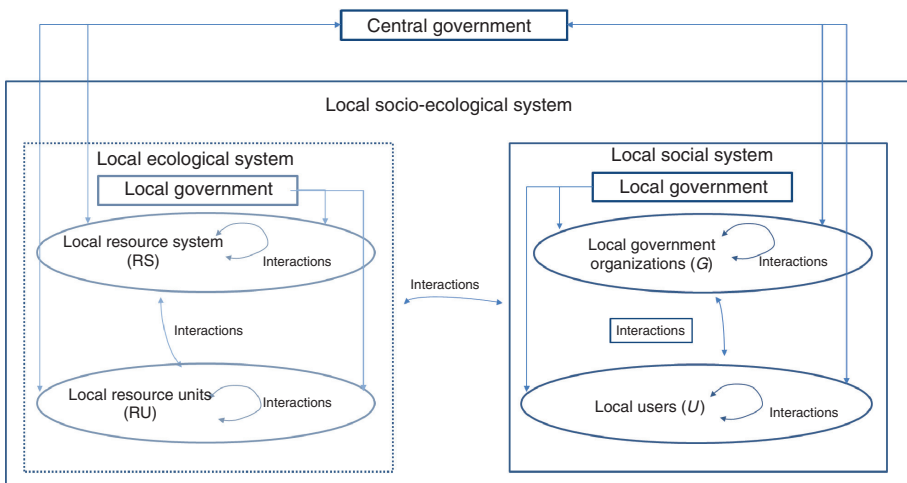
Central government

Local socio-ecological system

Local ecological system

Local government

Local resource system (RS)

Interactions

Interactions

Local resource units (RU)

Interactions

Interactions

Local social system

Local government

Local government organizations (*G*)

Interactions

Interactions

Local users (*U*)

Interactions